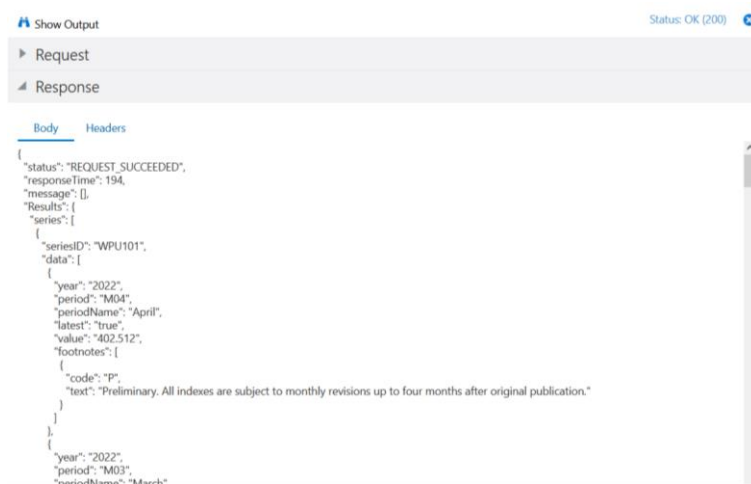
Show Output

Status: OK (200)

Request

Response

Body Headers

{
"status": "REQUEST_SUCCEEDED",
"responseTime": 194,
"message": [],
"Results": {
"series": [
{
"seriesID": "WPU101",
"data": [
{
"year": "2022",
"period": "M04",
"periodName": "April",
"latest": "true",
"value": "402.512",
"footnotes": [
{
"code": "P",
"text": "Preliminary. All indexes are subject to monthly revisions up to four months after original publication."
}
]
},
{
"year": "2022",
"period": "M03",
"periodName": "March",